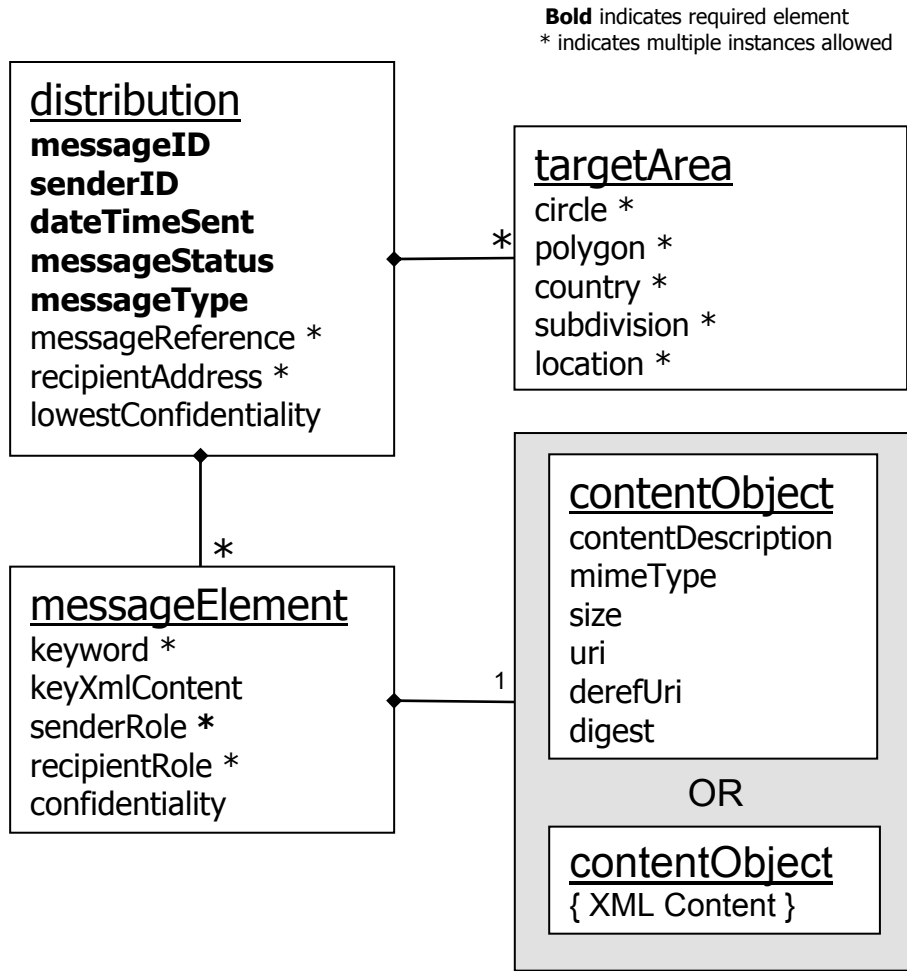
**Bold** indicates required element
\* indicates multiple instances allowed

distribution
**messageID**
**senderID**
**dateTimeSent**
**messageStatus**
**messageType**
messageReference \*
recipientAddress \*
lowestConfidentiality

\*

targetArea
circle \*
polygon \*
country \*
subdivision \*
location \*

\*

messageElement
keyword \*
keyXmlContent
senderRole \*
recipientRole \*
confidentiality

1

contentObject
contentDescription
mimeType
size
uri
derefUri
digest

OR

contentObject
{ XML Content }